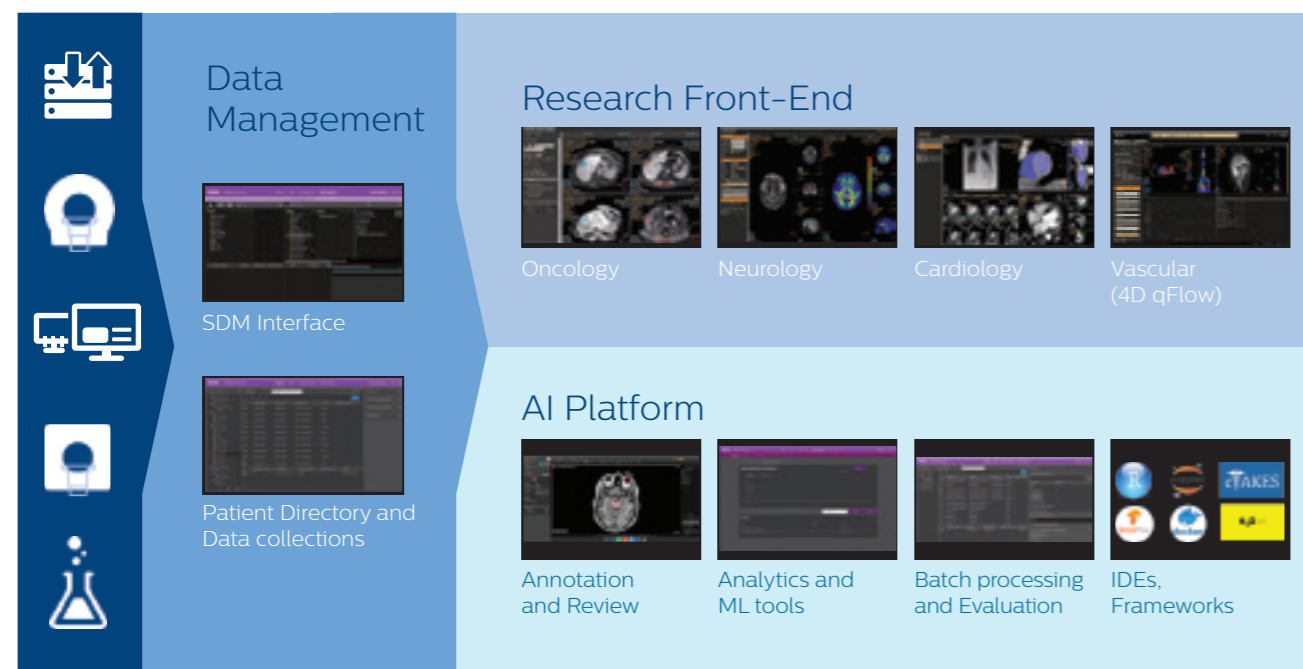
Data Management

SDM Interface

Patient Directory and Data collections

Research Front-End

Oncology

Neurology

Cardiology

Vascular (4D qFlow)

AI Platform

cTAKES

Annotation and Review

Analytics and ML tools

Batch processing and Evaluation

IDEs, Frameworks